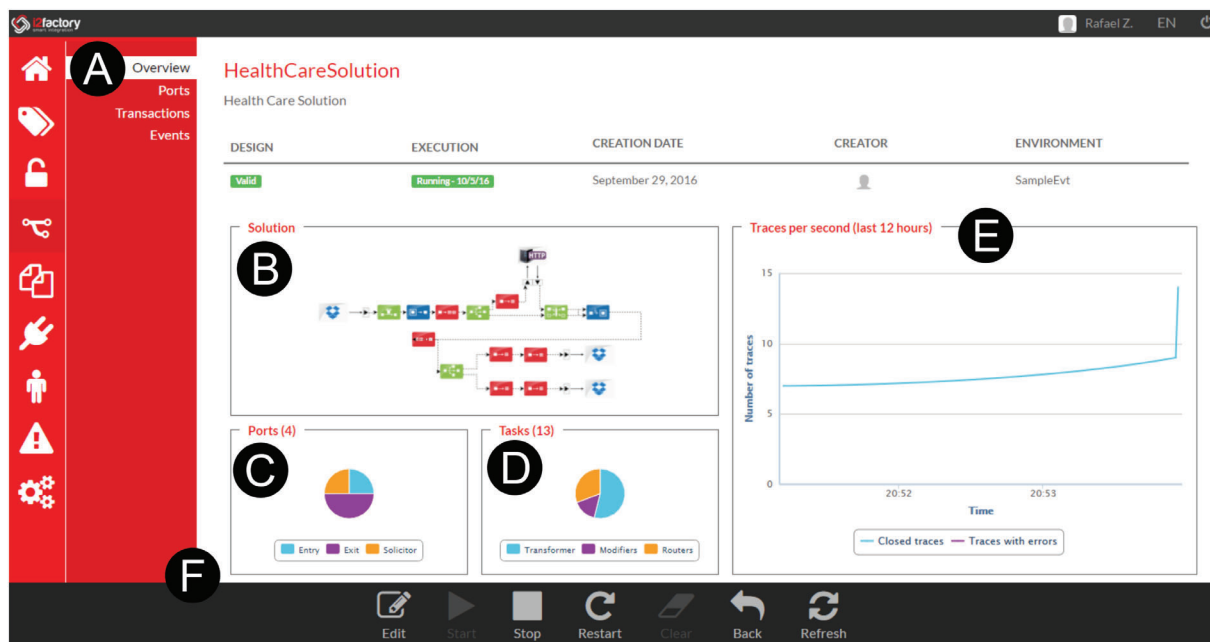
i2factory smart integration

Rafael Z. EN

A Overview
Ports
Transactions
Events

HealthCareSolution
Health Care Solution

| DESIGN | EXECUTION | CREATION DATE | CREATOR | ENVIRONMENT |
|---|---|---|---|---|
| Valid | Running - 10/5/16 | September 29, 2016 | | SampleEvt |

Solution
B
HTTP

Traces per second (last 12 hours)
E
15
10
5
0
Number of traces
20:52
20:53
Time
Closed traces
Traces with errors

Ports (4)
C
Entry Exit Solicitor

Tasks (13)
D
Transformer Modifiers Routers

F
Edit Start Stop Restart Clear Back Refresh